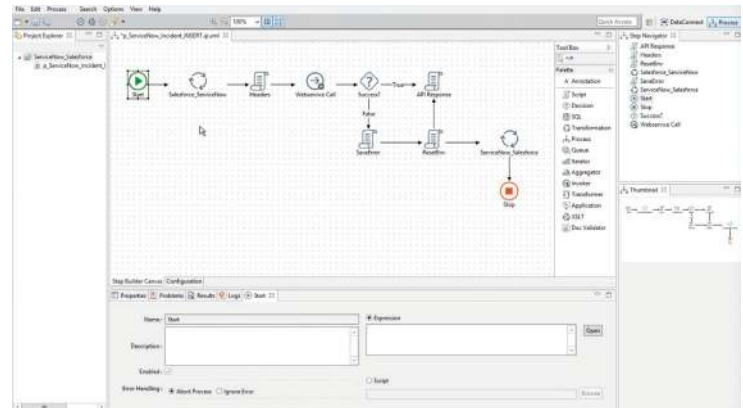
File Edit Process Search Options View Help

Quick Access | DataConnect | Process

Project Explorer
ServiceNow_Salesforce
p_ServiceNow_Incident_I

*p_ServiceNow_Incident_INSERT.ip.xml

Start
Salesforce_ServiceNow
Headers
Webservice Call
Success?
True
False
API Response
SaveError
ResetRev
ServiceNow_Salesforce
Stop

Tool Box
Palette
Annotation
Script
Decision
SQL
Transformation
Process
Queue
Iterator
Aggregator
Invoker
Transformer
Application
XSLT
Doc Validator

Step Navigator
API Response
Headers
ResetRev
Salesforce_ServiceNow
SaveError
ServiceNow_Salesforce
Start
Stop
Success?
Webservice Call

Thumbnail

Step Builder Canvas | Configuration

Properties | Problems | Results | Logs | Start

Name: Start
Description:
Enabled:
Error Handling: Abort Process Ignore Error

Expression
Open
Script
Browse